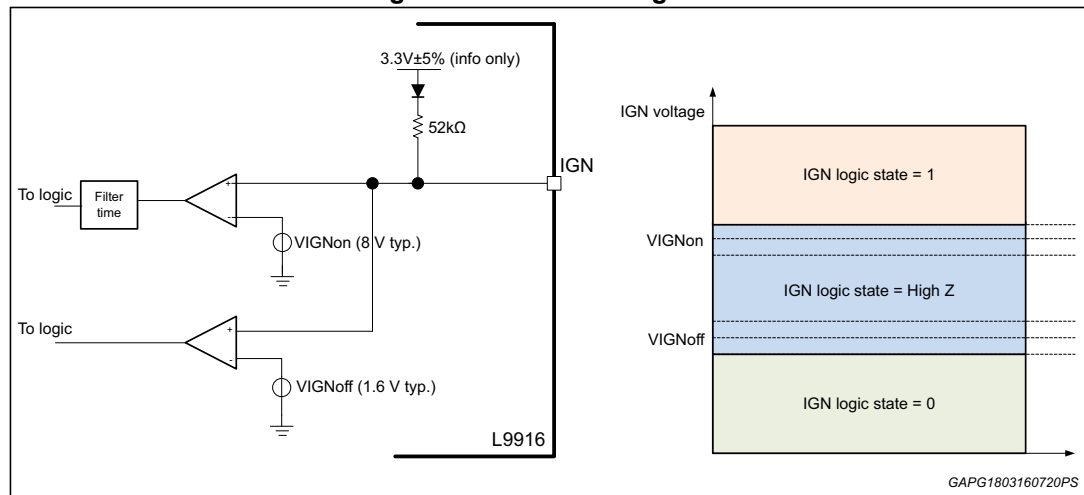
3.3V±5% (info only)

52kΩ

IGN

To logic

Filter time

+

-

VIGNon (8 V typ.)

To logic

+

-

VIGNoff (1.6 V typ.)

L9916

IGN voltage

IGN logic state = 1

VIGNon

IGN logic state = High Z

VIGNoff

IGN logic state = 0

GAPG1803160720PS